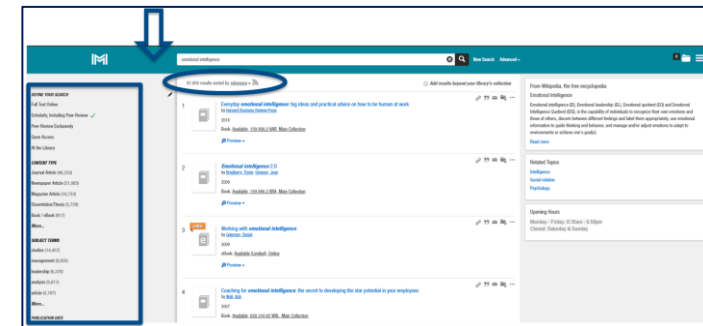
emotional intelligence

New Search Advanced

31,969 results sorted by relevance

Add results beyond your library's collection

REFINE YOUR SEARCH
Full Text Online
Scholarly, Including Peer Review
Peer-Review Exclusively
Open Access
At the Library

CONTENT TYPE
Journal Article (46,233)
Newspaper Article (21,083)
Magazine Article (16,743)
Dissertation/Thesis (5,724)
Book / eBook (817)
More...

SUBJECT TERMS
studies (14,457)
management (8,605)
leadership (8,376)
analysis (5,841)
article (5,767)
More...

PUBLICATION DATE

1
Everyday emotional intelligence: big ideas and practical advice on how to be human at work
by Harvard Business Review Press
2018
Book Available, 158.0842 EMO, Main Collection
Preview

2
Emotional intelligence 2.0
by Bradberry, Travis; Greaves, Jean
2009
Book Available, 158.0842 BRA, Main Collection
Preview

3
Working with emotional intelligence
by Goleman, Daniel
2000
eBook Available (Limited), Online
Preview

4
Coaching for emotional intelligence: the secret to developing the star potential in your employees
by Wall, Bob
2007
Book Available, 658.3124 WAL, Main Collection

From Wikipedia, the free encyclopedia
Emotional Intelligence
Emotional intelligence (EI), Emotional leadership (EL), Emotional quotient (EQ) and Emotional Intelligence Quotient (EIQ), is the capability of individuals to recognize their own emotions and those of others, discern between different feelings and label them appropriately, use emotional information to guide thinking and behavior, and manage and/or adjust emotions to adapt to environments or achieve one's goal(s).
Read more

Related Topics
Intelligence
Social relation
Psychology

Opening Hours
Monday - Friday: 8:30am - 8:30pm
Closed: Saturday & Sunday